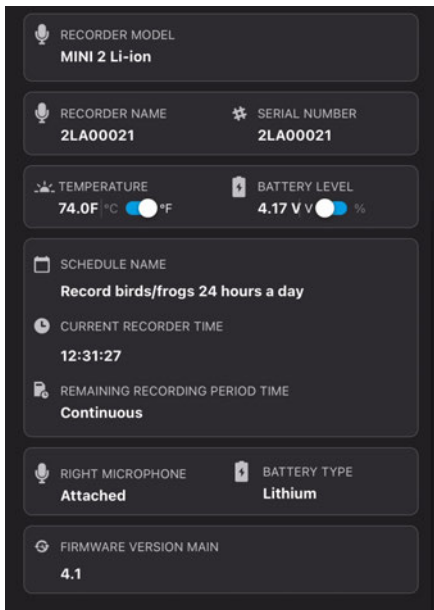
RECORDER MODEL
MINI 2 Li-ion

RECORDER NAME
2LA00021

SERIAL NUMBER
2LA00021

TEMPERATURE
74.0F °C °F

BATTERY LEVEL
4.17 V V %

SCHEDULE NAME
Record birds/frogs 24 hours a day

CURRENT RECORDER TIME
12:31:27

REMAINING RECORDING PERIOD TIME
Continuous

RIGHT MICROPHONE
Attached

BATTERY TYPE
Lithium

FIRMWARE VERSION MAIN
4.1